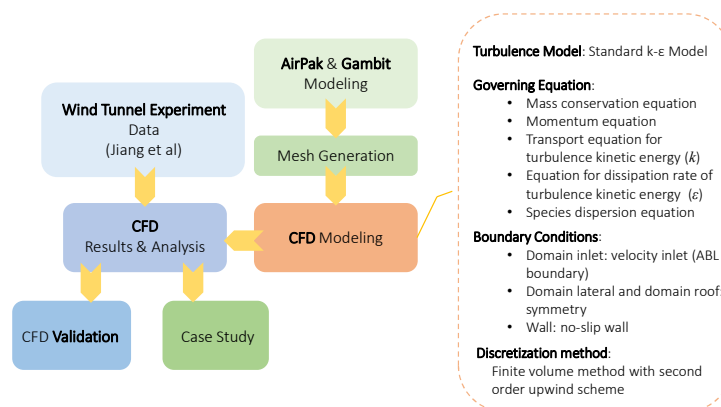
AirPak & Gambit
Modeling

Wind Tunnel Experiment
Data
(Jiang et al)

Mesh Generation

CFD
Results & Analysis

CFD Modeling

CFD Validation

Case Study

Turbulence Model: Standard k-ε Model

Governing Equation:
- Mass conservation equation
- Momentum equation
- Transport equation for turbulence kinetic energy ($k$)
- Equation for dissipation rate of turbulence kinetic energy ($\varepsilon$)
- Species dispersion equation

Boundary Conditions:
- Domain inlet: velocity inlet (ABL boundary)
- Domain lateral and domain roof: symmetry
- Wall: no-slip wall

Discretization method:
Finite volume method with second order upwind scheme